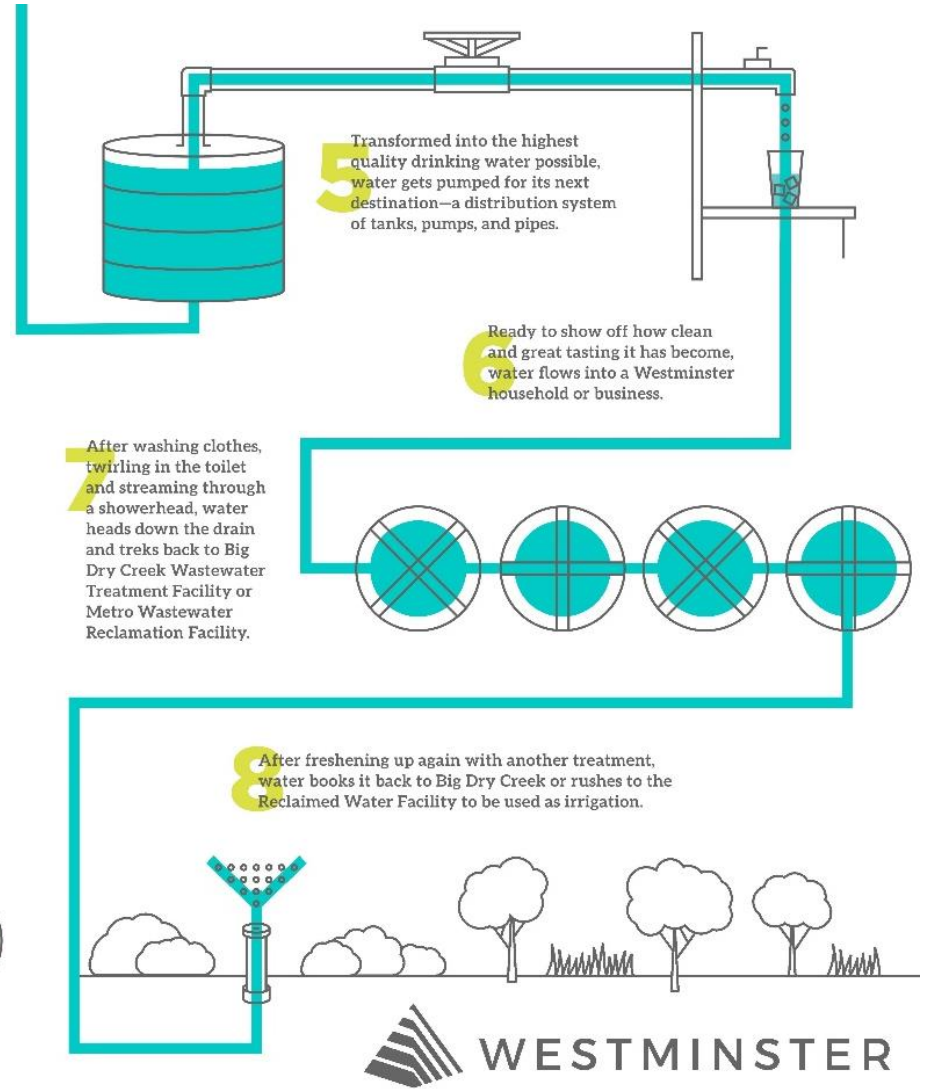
5 Transformed into the highest quality drinking water possible, water gets pumped for its next destination—a distribution system of tanks, pumps, and pipes.

6 Ready to show off how clean and great tasting it has become, water flows into a Westminster household or business.

7 After washing clothes, twirling in the toilet and streaming through a showerhead, water heads down the drain and treks back to Big Dry Creek Wastewater Treatment Facility or Metro Wastewater Reclamation Facility.

8 After freshening up again with another treatment, water books it back to Big Dry Creek or rushes to the Reclaimed Water Facility to be used as irrigation.

WESTMINSTER